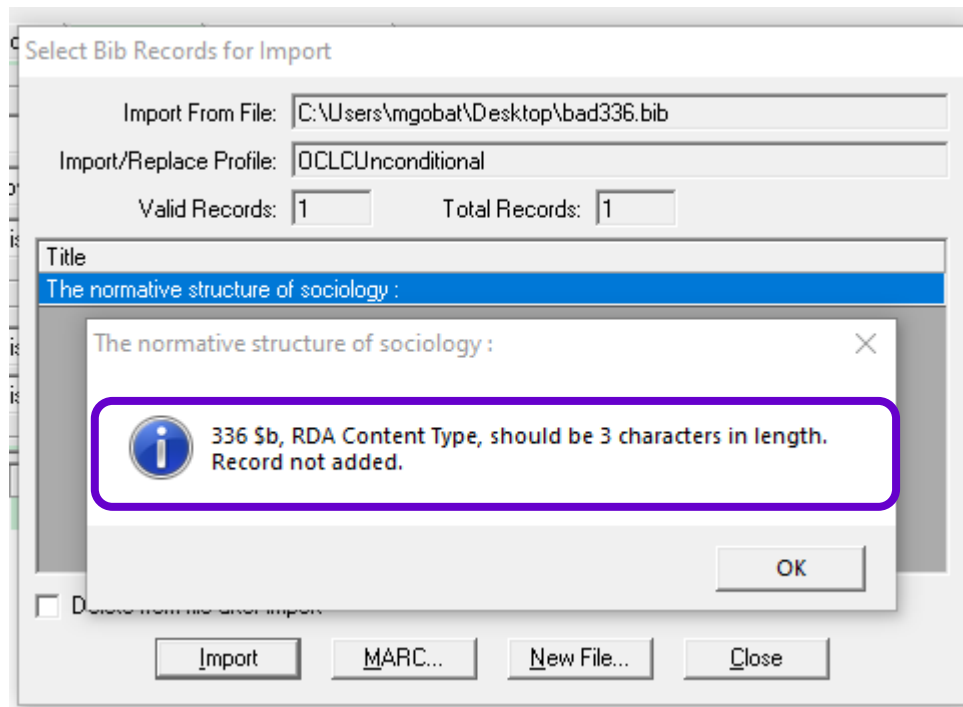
Select Bib Records for Import

Import From File: C:\Users\mgobat\Desktop\bad336.bib

Import/Replace Profile: OCLCUnconditional

Valid Records: 1

Total Records: 1

Title

The normative structure of sociology :

The normative structure of sociology :

336 \$b, RDA Content Type, should be 3 characters in length. Record not added.

OK

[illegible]

Import

MARC...

New File...

Close